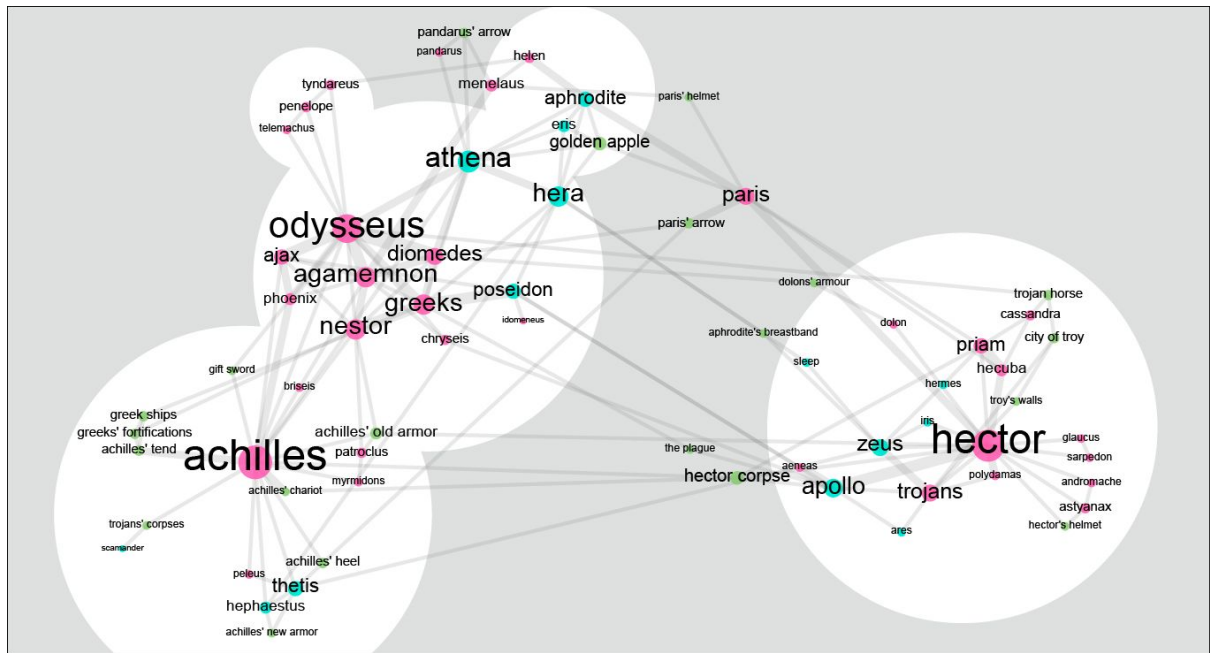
pandarus' arrow
pandarus
helen
tyndareus
menelaus
aphrodite
paris' helmet
penelope
telemachus
eris
golden apple
athena
hera
paris
odysseus
paris' arrow
ajax
diomedes
agamemnon
phoenix
greeks
poseidon
dolons' armour
trojan horse
cassandra
nestor
idomeneus
dolon
chryseis
aphrodite's breastband
city of troy
priam
sleep
hecuba
gift sword
briseis
hermes
troy's walls
greek ships
greeks' fortifications
achilles' old armor
iris
achilles' tend
hector
glaucus
zeus
the plague
patroclus
sarpedon
achilles
aeneas
polydamas
andromache
hector corpse
myrmidons
apollo
trojans
achilles' chariot
astyanax
hector's helmet
trojans' corpses
ares
scamander
achilles' heel
peleus
thetis
hephaestus
achilles' new armor